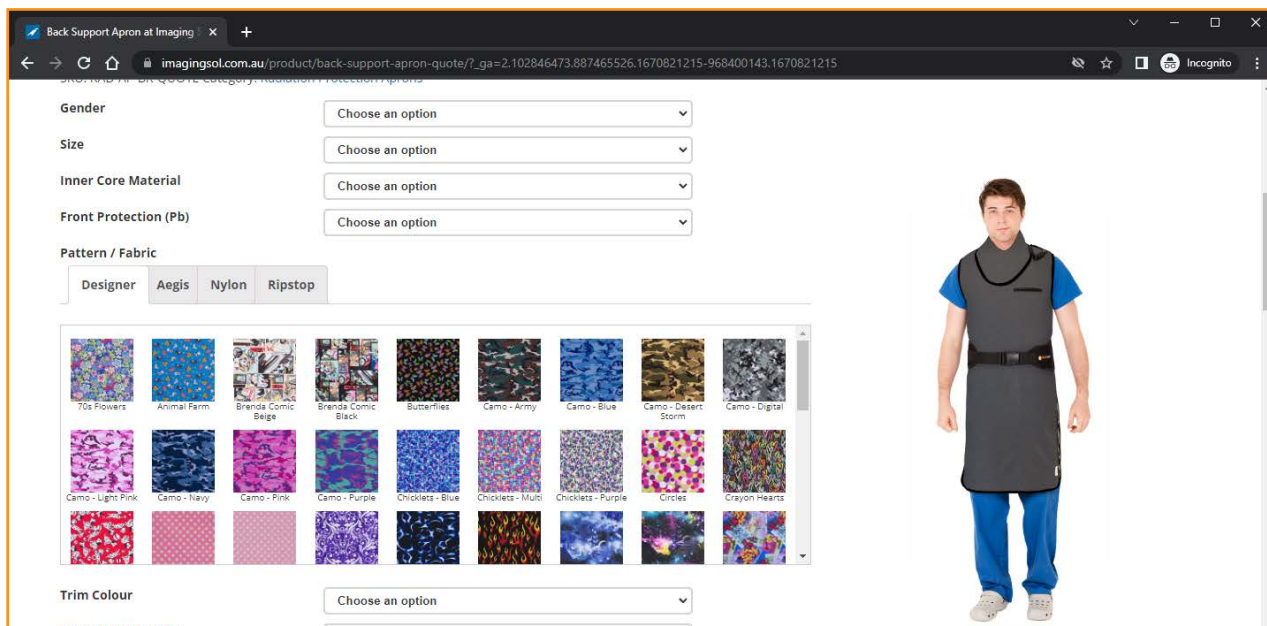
Back Support Apron at Imaging S ×

imagingsol.com.au/product/back-support-apron-quote/?_ga=2.102846473.887465526.1670821215-968400143.1670821215

Incognito

SKU: RAD-AP-BK-QUOTE Category: Radiation Protection Aprons

Gender
Choose an option

Size
Choose an option

Inner Core Material
Choose an option

Front Protection (Pb)
Choose an option

Pattern / Fabric

Designer | Aegis | Nylon | Ripstop

70s Flowers
Animal Farm
Brenda Comic Beige
Brenda Comic Black
Butterflies
Camo - Army
Camo - Blue
Camo - Desert Storm
Camo - Digital
Camo - Light Pink
Camo - Navy
Camo - Pink
Camo - Purple
Chicklets - Blue
Chicklets - Multi
Chicklets - Purple
Circles
Crayon Hearts

Trim Colour
Choose an option